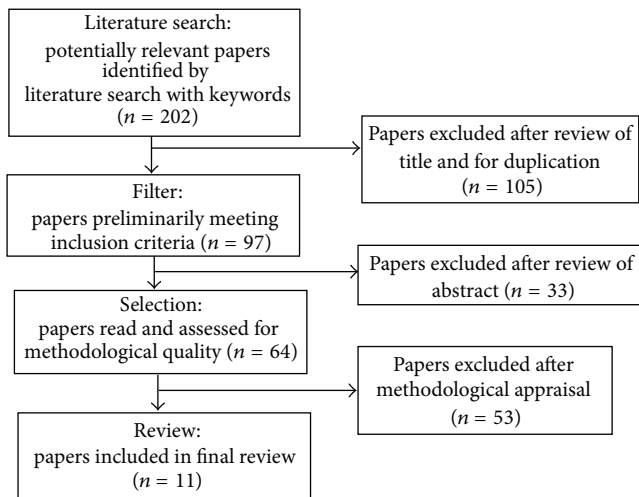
Literature search:
potentially relevant papers identified by literature search with keywords
($n = 202$)

Papers excluded after review of title and for duplication
($n = 105$)

Filter:
papers preliminarily meeting inclusion criteria ($n = 97$)

Papers excluded after review of abstract ($n = 33$)

Selection:
papers read and assessed for methodological quality ($n = 64$)

Papers excluded after methodological appraisal
($n = 53$)

Review:
papers included in final review
($n = 11$)